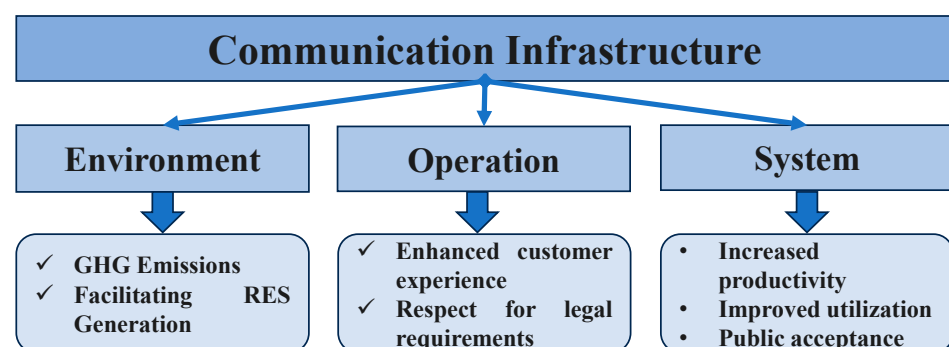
Communication Infrastructure

Environment

Operation

System

✓ GHG Emissions
✓ Facilitating RES Generation

✓ Enhanced customer experience
✓ Respect for legal requirements

• Increased productivity
• Improved utilization
• Public acceptance